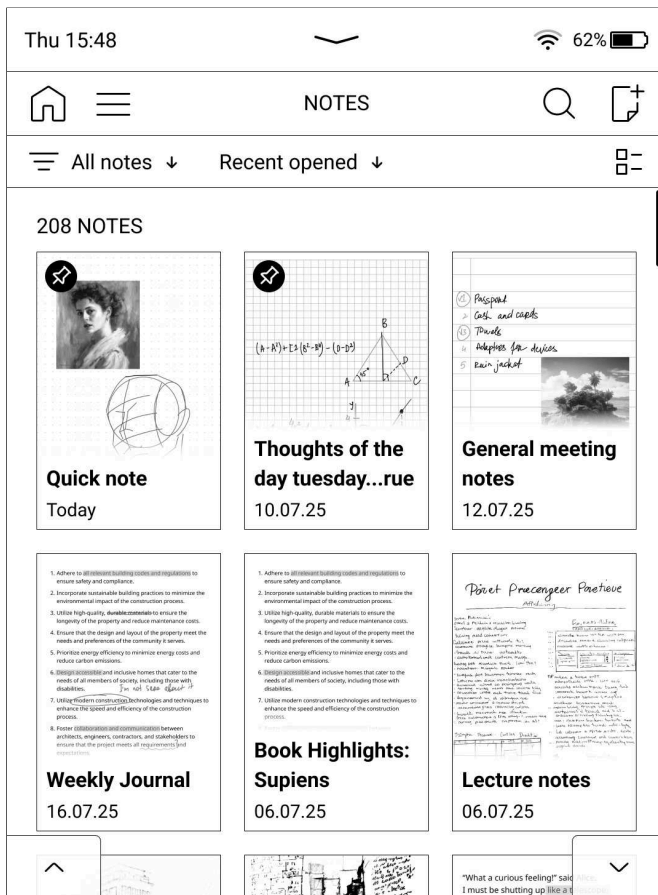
Thu 15:48

62%

NOTES

All notes ↓ Recent opened ↓

208 NOTES

$(A-A^2)+[2(b^2-B^2)-(D-D^2)]$

B

D

A

C

y

1. Passport
2. Cash and cards
13. Towels
14. Adapters for devices
5. Rain jacket

Quick note
Today

Thoughts of the day tuesday...rue
10.07.25

General meeting notes
12.07.25

1. Adhere to all relevant building codes and regulations to ensure safety and compliance.
2. Incorporate sustainable building practices to minimize the environmental impact of the construction process.
3. Utilize high-quality, durable materials to ensure the longevity of the property and reduce maintenance costs.
4. Ensure that the design and layout of the property meet the needs and preferences of the community it serves.
5. Prioritize energy efficiency to minimize energy costs and reduce carbon emissions.
6. Design accessible and inclusive homes that cater to the needs of all members of society, including those with disabilities. I'm not sure about it
7. Utilize modern construction technologies and techniques to enhance the speed and efficiency of the construction process.
8. Foster collaboration and communication between architects, engineers, contractors, and stakeholders to ensure that the project meets all requirements and expectations.

1. Adhere to all relevant building codes and regulations to ensure safety and compliance.
2. Incorporate sustainable building practices to minimize the environmental impact of the construction process.
3. Utilize high-quality, durable materials to ensure the longevity of the property and reduce maintenance costs.
4. Ensure that the design and layout of the property meet the needs and preferences of the community it serves.
5. Prioritize energy efficiency to minimize energy costs and reduce carbon emissions.
6. Design accessible and inclusive homes that cater to the needs of all members of society, including those with disabilities.
7. Utilize modern construction technologies and techniques to enhance the speed and efficiency of the construction process.

Pivet Precengeer Practieve
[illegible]

Weekly Journal
16.07.25

Book Highlights: Supiens
06.07.25

Lecture notes
06.07.25

"What a curious feeling!" said Alice.
I must be shutting up like a t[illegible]